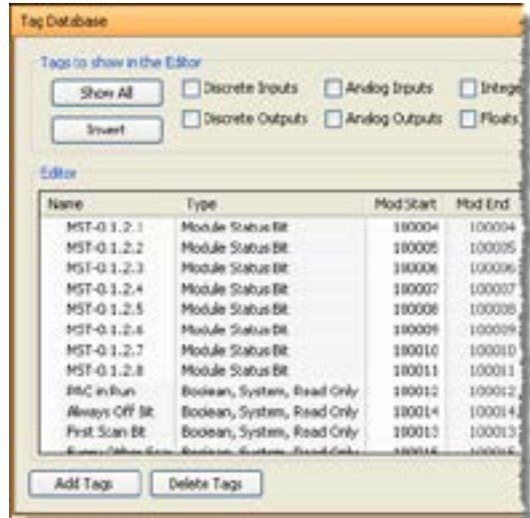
Tag Database

Tags to show in the Editor

Show All

Invert

Discrete Inputs

Discrete Outputs

Analog Inputs

Analog Outputs

Intege

Floats

Editor

| Name | Type | Mod Start | Mod End |
|---|---|---|---|
| MST-0.1.2.1 | Module Status Bit | 100004 | 100004 |
| MST-0.1.2.2 | Module Status Bit | 100005 | 100005 |
| MST-0.1.2.3 | Module Status Bit | 100006 | 100006 |
| MST-0.1.2.4 | Module Status Bit | 100007 | 100007 |
| MST-0.1.2.5 | Module Status Bit | 100008 | 100008 |
| MST-0.1.2.6 | Module Status Bit | 100009 | 100009 |
| MST-0.1.2.7 | Module Status Bit | 100010 | 100010 |
| MST-0.1.2.8 | Module Status Bit | 100011 | 100011 |
| PAC in Run | Boolean, System, Read Only | 100012 | 100012 |
| Always Off Bit | Boolean, System, Read Only | 100014 | 100014 |
| First Scan Bit | Boolean, System, Read Only | 100013 | 100013 |
| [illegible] | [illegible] | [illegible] | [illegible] |

Add Tags

Delete Tags